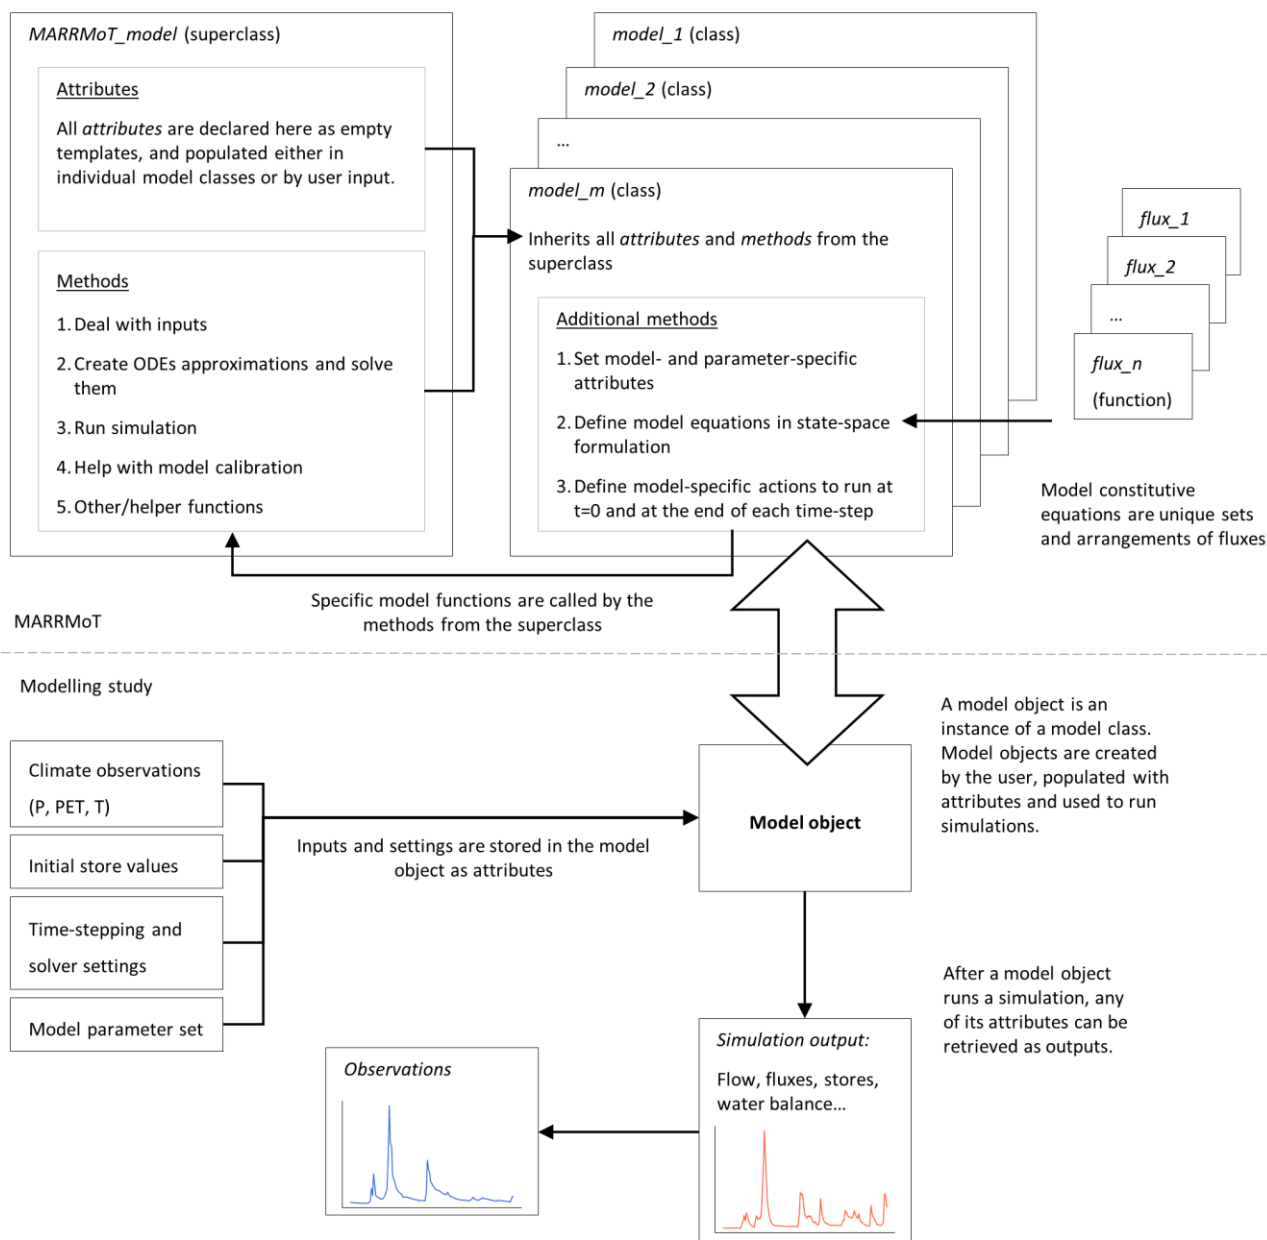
MARRMoT_model (superclass)

Attributes

All attributes are declared here as empty templates, and populated either in individual model classes or by user input.

Methods

1. Deal with inputs

2. Create ODEs approximations and solve them

3. Run simulation

4. Help with model calibration

5. Other/helper functions

model_1 (class)

model_2 (class)

...

model_m (class)

Inherits all attributes and methods from the superclass

Additional methods

1. Set model- and parameter-specific attributes

2. Define model equations in state-space formulation

3. Define model-specific actions to run at t=0 and at the end of each time-step

flux_1

flux_2

...

flux_n

(function)

Model constitutive equations are unique sets and arrangements of fluxes

Specific model functions are called by the methods from the superclass

MARRMoT

Modelling study

A model object is an instance of a model class. Model objects are created by the user, populated with attributes and used to run simulations.

Climate observations

(P, PET, T)

Initial store values

Time-stepping and

solver settings

Model parameter set

Inputs and settings are stored in the model object as attributes

Model object

After a model object runs a simulation, any of its attributes can be retrieved as outputs.

Simulation output:

Flow, fluxes, stores, water balance...

Observations